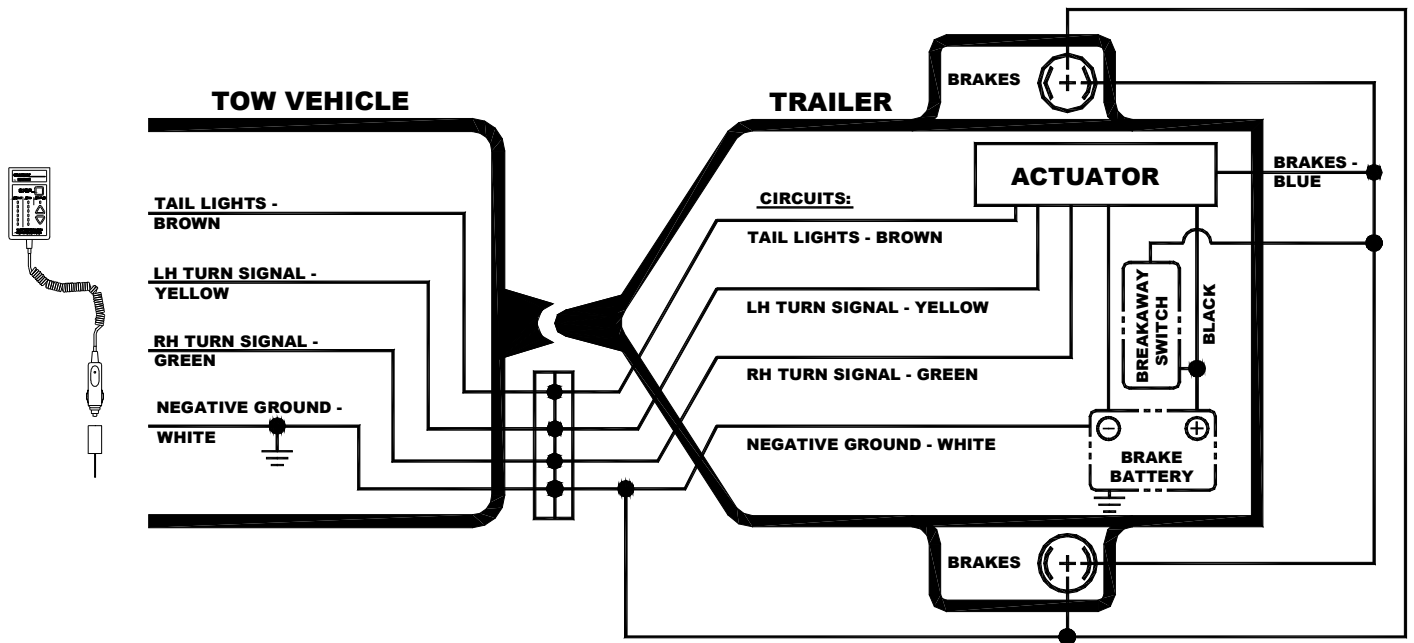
TOW VEHICLE

TRAILER

BRAKES

ACTUATOR

BRAKES - BLUE

CIRCUITS:

TAIL LIGHTS - BROWN

TAIL LIGHTS - BROWN

LH TURN SIGNAL - YELLOW

LH TURN SIGNAL - YELLOW

BREAKAWAY SWITCH

BLACK

RH TURN SIGNAL - GREEN

RH TURN SIGNAL - GREEN

NEGATIVE GROUND - WHITE

NEGATIVE GROUND - WHITE

BRAKE BATTERY

BRAKES